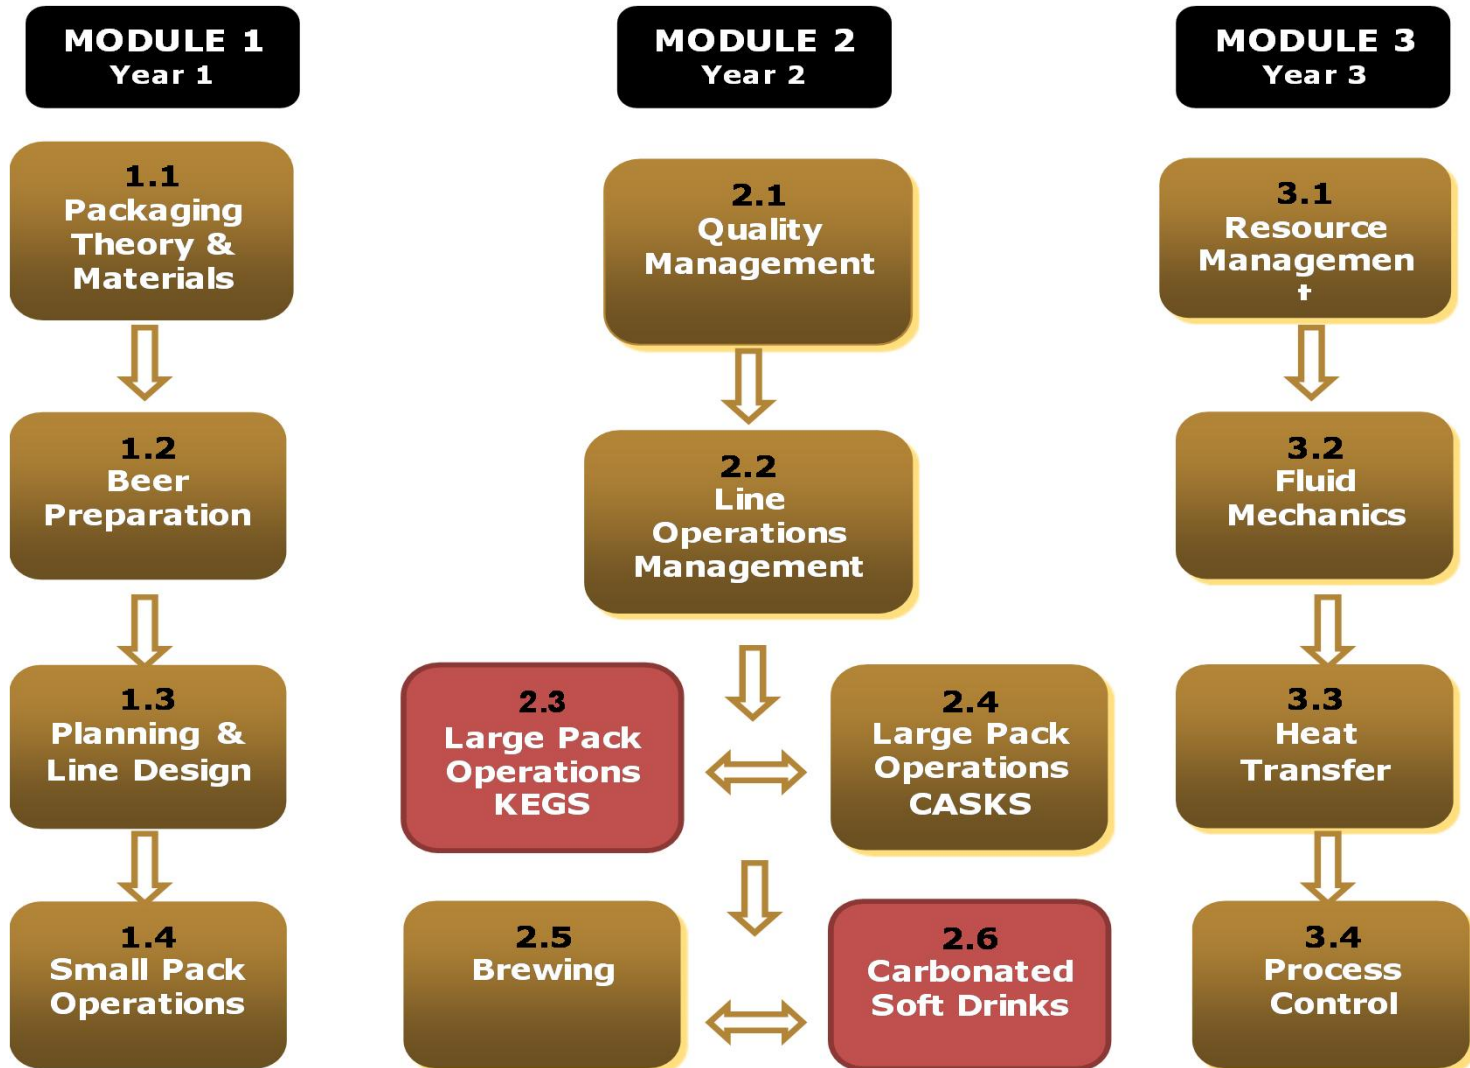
MODULE 1
Year 1

1.1
Packaging Theory & Materials

1.2
Beer Preparation

1.3
Planning & Line Design

1.4
Small Pack Operations

MODULE 2
Year 2

2.1
Quality Management

2.2
Line Operations Management

2.3
Large Pack Operations KEGS

2.4
Large Pack Operations CASKS

2.5
Brewing

2.6
Carbonated Soft Drinks

MODULE 3
Year 3

3.1
Resource Managemen t

3.2
Fluid Mechanics

3.3
Heat Transfer

3.4
Process Control